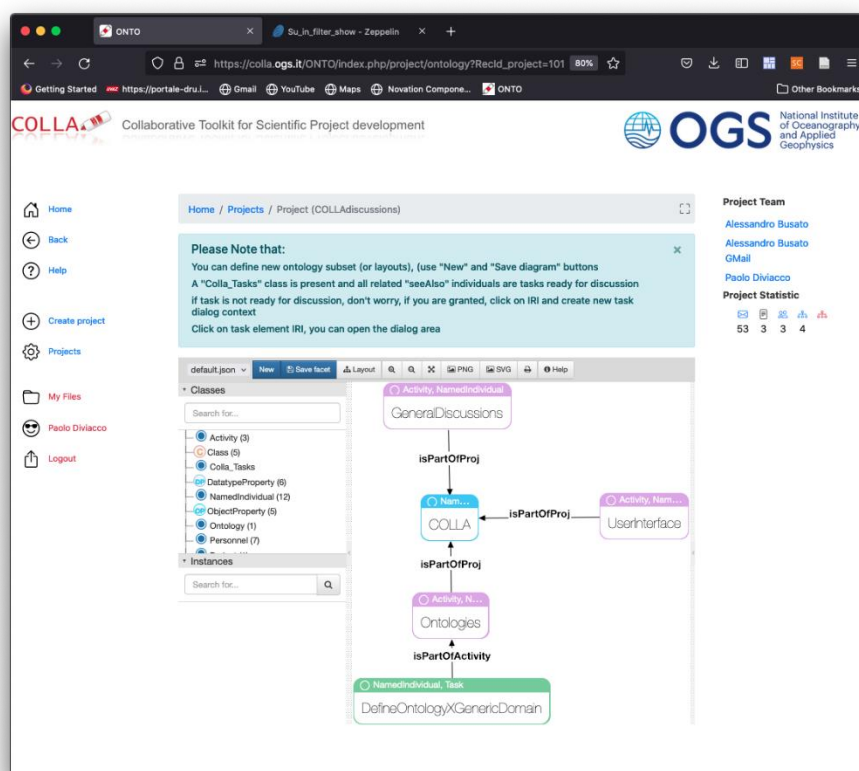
ONTO × Su_in_filter_show - Zeppelin × +

https://colla.ogs.it/ONTO/index.php/project/ontology?RecId_project=101 80%

Getting Started https://portale-dru.i... Gmail YouTube Maps Novation Compone... ONTO Other Bookmarks

COLLA Collaborative Toolkit for Scientific Project development

OGS National Institute of Oceanography and Applied Geophysics

Home
Back
Help
Create project
Projects
My Files
Paolo Diviacco
Logout

Home / Projects / Project (COLLAdiscussions)

Please Note that:
You can define new ontology subset (or layouts), (use "New" and "Save diagram" buttons
A "Colla_Tasks" class is present and all related "seeAlso" individuals are tasks ready for discussion
if task is not ready for discussion, don't worry, if you are granted, click on IRI and create new task dialog context
Click on task element IRI, you can open the dialog area

×

default.json New Save facet Layout PNG SVG Help

Classes
Search for...
Activity (3)
Class (5)
Colla_Tasks
DatatypeProperty (6)
NamedIndividual (12)
ObjectProperty (5)
Ontology (1)
Personnel (7)

Instances
Search for...

Activity, NamedIndividual
GeneralDiscussions
isPartOfProj
Nam...
COLLA
isPartOfProj
Activity, Nam...
UserInterface
isPartOfProj
Activity, N...
Ontologies
isPartOfActivity
NamedIndividual, Task
DefineOntologyXGenericDomain

Project Team
Alessandro Busato
Alessandro Busato GMail
Paolo Diviacco
Project Statistic
53 3 3 4